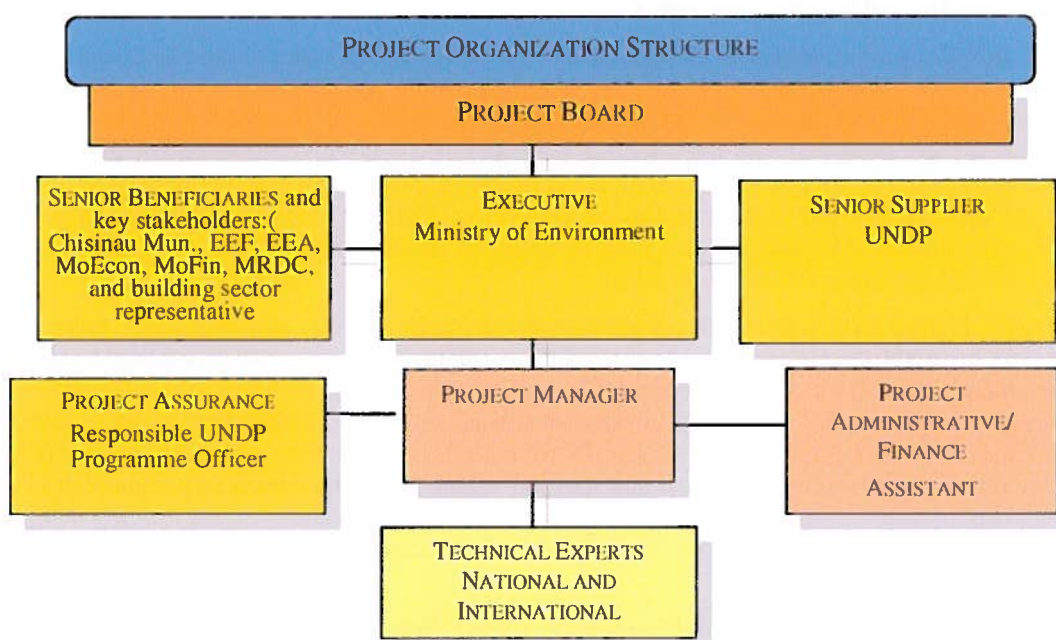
PROJECT ORGANIZATION STRUCTURE

PROJECT BOARD

SENIOR BENEFICIARIES and key stakeholders:( Chisinau Mun., EEF, EEA, MoEcon, MoFin, MRDC, and building sector representative

EXECUTIVE
Ministry of Environment

SENIOR SUPPLIER
UNDP

PROJECT ASSURANCE
Responsible UNDP Programme Officer

PROJECT MANAGER

PROJECT ADMINISTRATIVE/ FINANCE ASSISTANT

TECHNICAL EXPERTS NATIONAL AND INTERNATIONAL